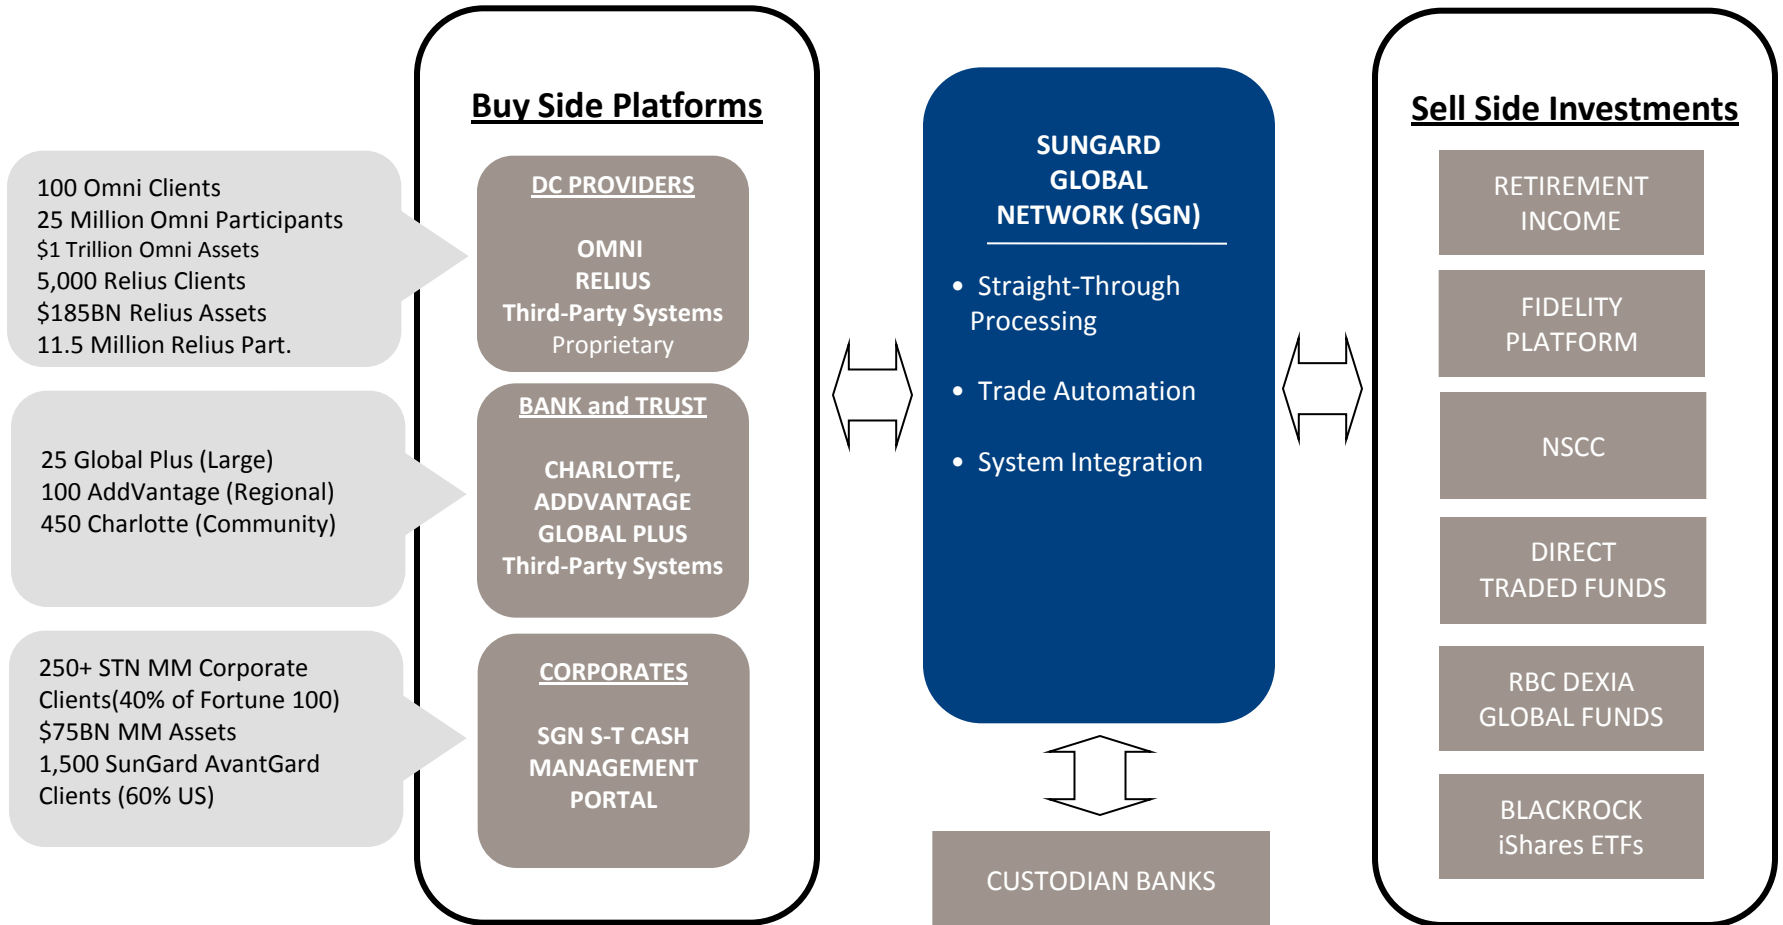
100 Omni Clients
25 Million Omni Participants
$1 Trillion Omni Assets
5,000 Relius Clients
$185BN Relius Assets
11.5 Million Relius Part.

25 Global Plus (Large)
100 AddVantage (Regional)
450 Charlotte (Community)

250+ STN MM Corporate Clients(40% of Fortune 100)
$75BN MM Assets
1,500 SunGard AvantGard Clients (60% US)

Buy Side Platforms

DC PROVIDERS

OMNI
RELIUS
Third-Party Systems
Proprietary

BANK and TRUST

CHARLOTTE,
ADDVANTAGE
GLOBAL PLUS
Third-Party Systems

CORPORATES

SGN S-T CASH
MANAGEMENT
PORTAL

SUNGARD
GLOBAL
NETWORK (SGN)

• Straight-Through Processing

• Trade Automation

• System Integration

CUSTODIAN BANKS

Sell Side Investments

RETIREMENT INCOME

FIDELITY PLATFORM

NSCC

DIRECT TRADED FUNDS

RBC DEXIA GLOBAL FUNDS

BLACKROCK iShares ETFs